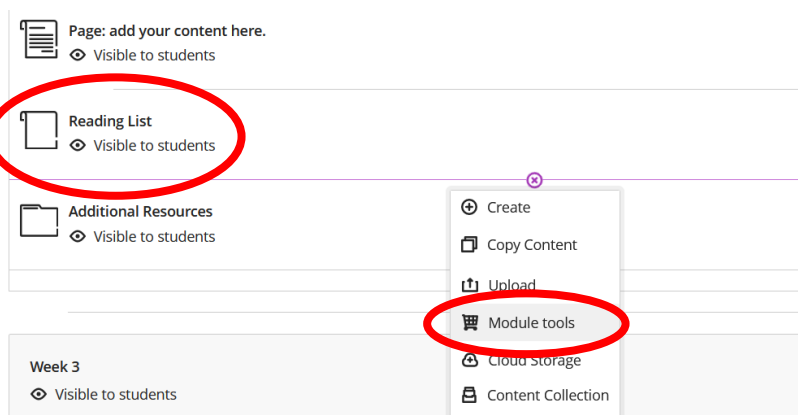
Page: add your content here.
Visible to students

Reading List
Visible to students

Additional Resources
Visible to students

Create
Copy Content
Upload
Module tools
Cloud Storage
Content Collection

Week 3
Visible to students